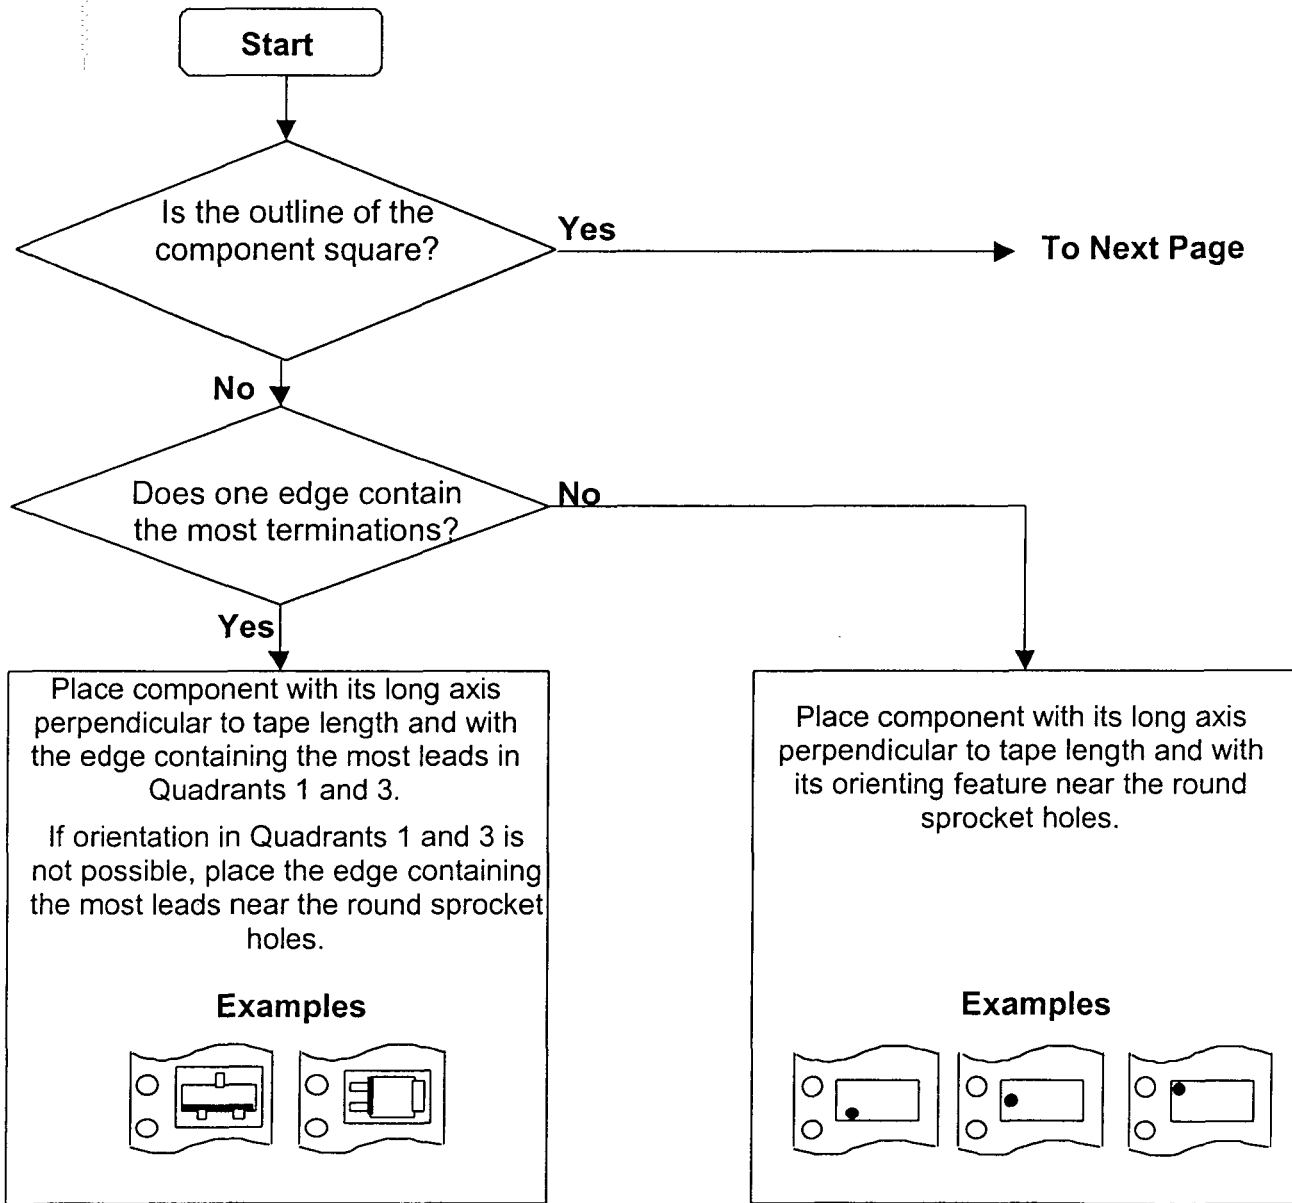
Start

Is the outline of the component square?

Yes

To Next Page

No

Does one edge contain the most terminations?

No

Yes

Place component with its long axis perpendicular to tape length and with the edge containing the most leads in Quadrants 1 and 3.

If orientation in Quadrants 1 and 3 is not possible, place the edge containing the most leads near the round sprocket holes.

Examples

Place component with its long axis perpendicular to tape length and with its orienting feature near the round sprocket holes.

Examples